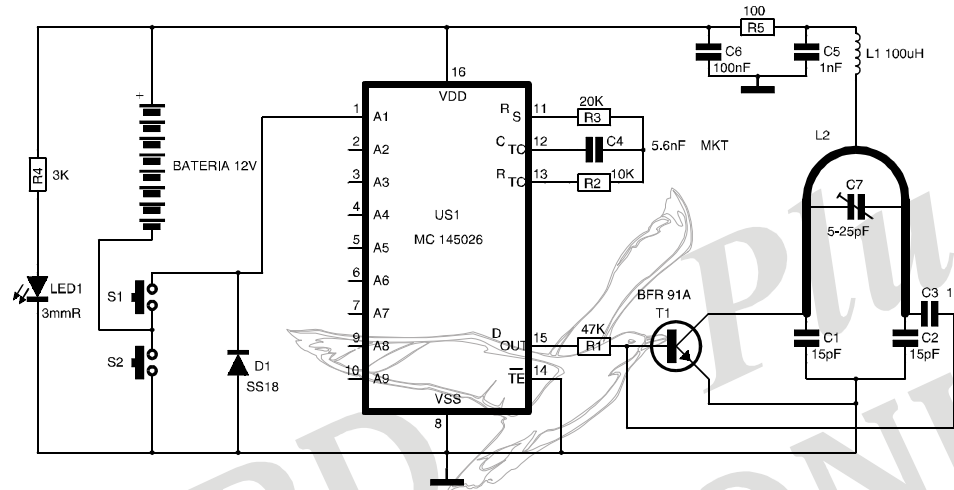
100
R5
C6
100nF
C5
1nF
L1 100uH
16
VDD
1
A1
2
A2
3
A3
4
A4
5
A5
6
A6
7
A7
9
A8
10
A9
US1
MC 145026
R S
11
C TC
12
R TC
13
D OUT
15
TE
14
VSS
8
20K
R3
C4
5.6nF
MKT
R2
10K
L2
C7
5-25pF
C3
1
BATERIA 12V
+
R4
3K
LED1
3mmR
S1
S2
D1
SS18
47K
R1
BFR 91A
T1
C1
15pF
C2
15pF